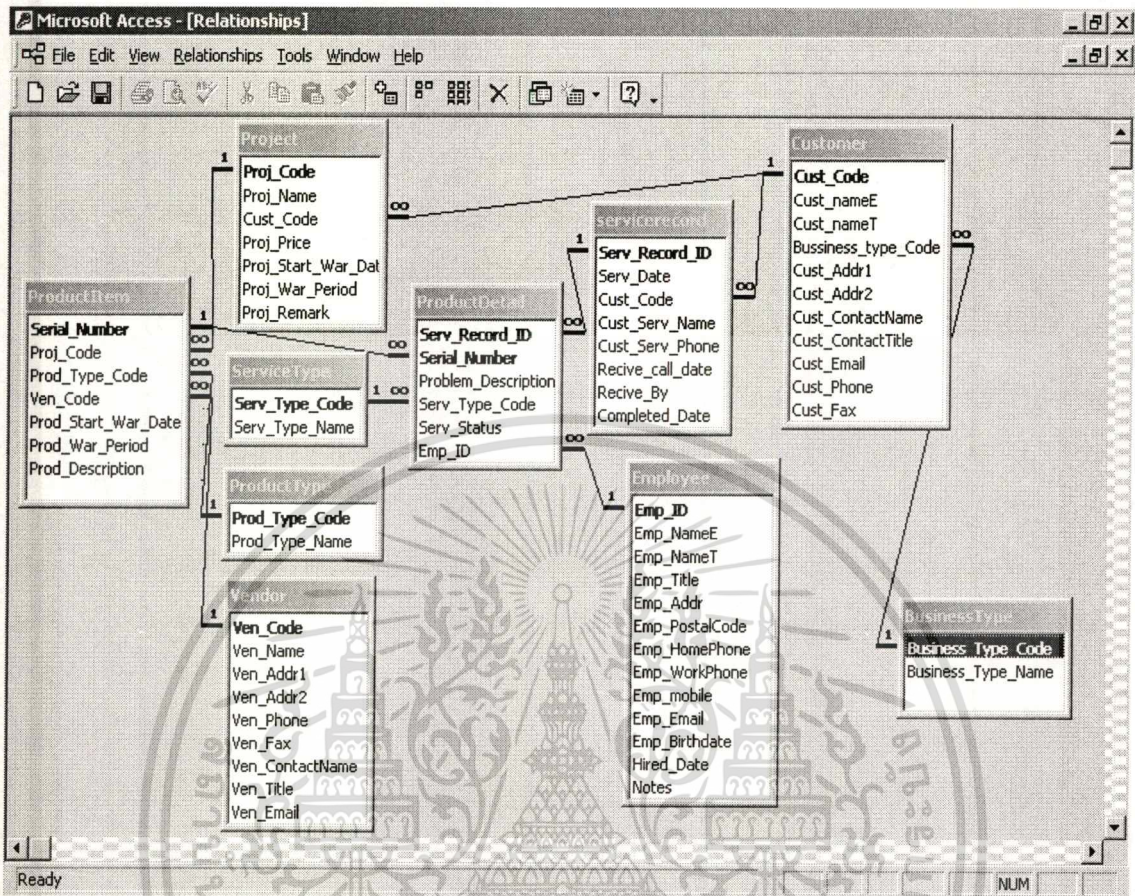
Microsoft Access - [Relationships]

File Edit View Relationships Tools Window Help

Project
Proj_Code
Proj_Name
Cust_Code
Proj_Price
Proj_Start_War_Dat
Proj_War_Period
Proj_Remark

Customer
Cust_Code
Cust_nameE
Cust_nameT
Bussiness_type_Code
Cust_Addr1
Cust_Addr2
Cust_ContactName
Cust_ContactTitle
Cust_Email
Cust_Phone
Cust_Fax

servicerecord
Serv_Record_ID
Serv_Date
Cust_Code
Cust_Serv_Name
Cust_Serv_Phone
Recive_call_date
Recive_By
Completed_Date

ProductItem
Serial_Number
Proj_Code
Prod_Type_Code
Ven_Code
Prod_Start_War_Date
Prod_War_Period
Prod_Description

ProductDetail
Serv_Record_ID
Serial_Number
Problem_Description
Serv_Type_Code
Serv_Status
Emp_ID

ServiceType
Serv_Type_Code
Serv_Type_Name

ProductType
Prod_Type_Code
Prod_Type_Name

Employee
Emp_ID
Emp_NameE
Emp_NameT
Emp_Title
Emp_Addr
Emp_PostalCode
Emp_HomePhone
Emp_WorkPhone
Emp_mobile
Emp_Email
Emp_Birthdate
Hired_Date
Notes

Vendor
Ven_Code
Ven_Name
Ven_Addr1
Ven_Addr2
Ven_Phone
Ven_Fax
Ven_ContactName
Ven_Title
Ven_Email

BusinessType
Business_Type_Code
Business_Type_Name

1 ∞ 1 ∞ 1 ∞ 1 ∞ 1 ∞ ∞ 1 ∞ 1 ∞ 1 1 ∞ 1

Ready
NUM